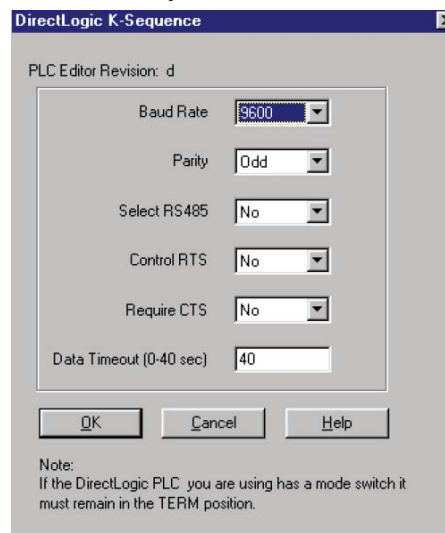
DirectLogic K-Sequence

PLC Editor Revision: d

Baud Rate 9600

Parity Odd

Select RS485 No

Control RTS No

Require CTS No

Data Timeout (0-40 sec) 40

OK Cancel Help

Note:
If the DirectLogic PLC you are using has a mode switch it must remain in the TERM position.